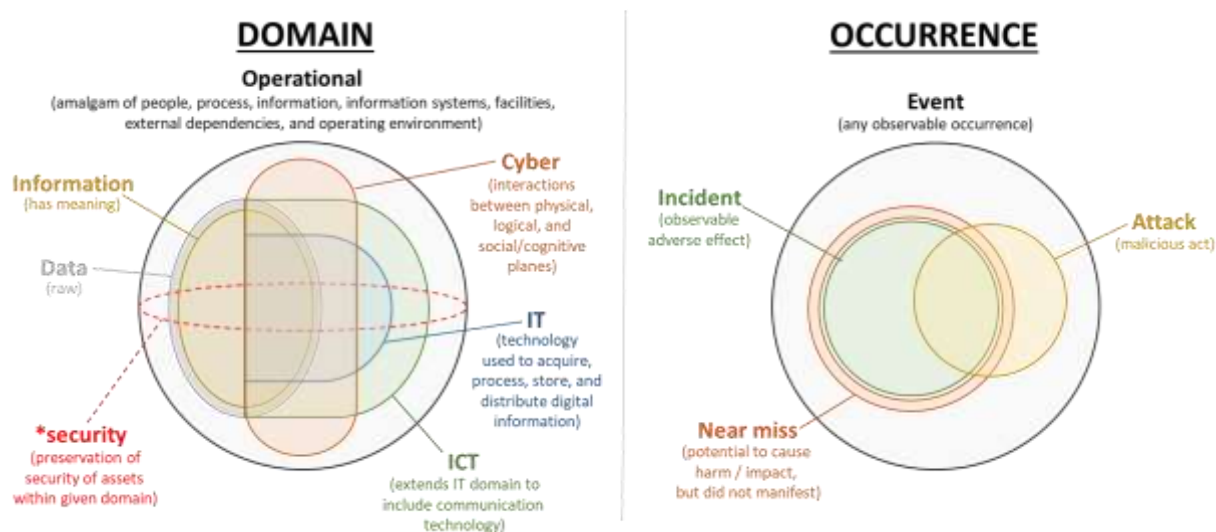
DOMAIN

Operational
(amalgam of people, process, information, information systems, facilities, external dependencies, and operating environment)

Information
(has meaning)

Data
(raw)

Cyber
(interactions between physical, logical, and social/cognitive planes)

IT
(technology used to acquire, process, store, and distribute digital information)

*security
(preservation of security of assets within given domain)

ICT
(extends IT domain to include communication technology)

OCCURRENCE

Event
(any observable occurrence)

Incident
(observable adverse effect)

Attack
(malicious act)

Near miss
(potential to cause harm / impact, but did not manifest)